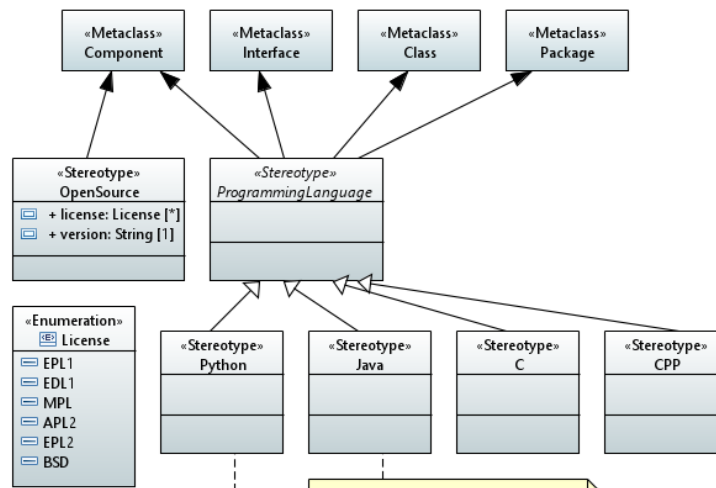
«Metaclass»
Component

«Metaclass»
Interface

«Metaclass»
Class

«Metaclass»
Package

«Stereotype»
OpenSource
+ license: License [*]
+ version: String [1]

«Stereotype»
ProgrammingLanguage

«Enumeration»
License
EPL1
EDL1
MPL
APL2
EPL2
BSD

«Stereotype»
Python

«Stereotype»
Java

«Stereotype»
C

«Stereotype»
CPP